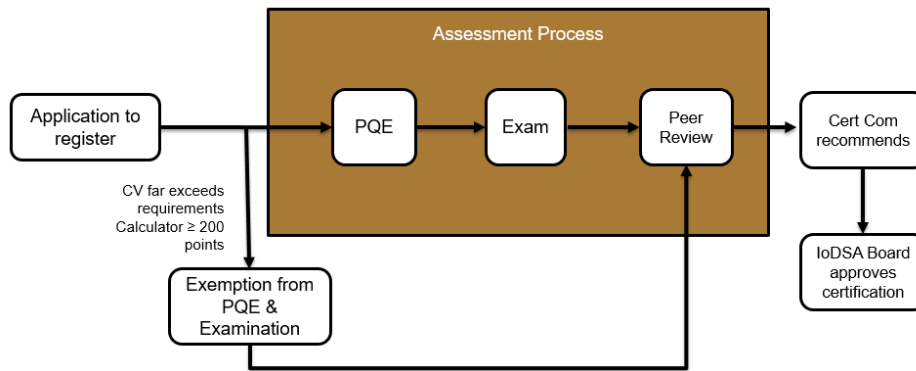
Assessment Process

Application to register

PQE

Exam

Peer Review

Cert Com recommends

CV far exceeds requirements Calculator ≥ 200 points

Exemption from PQE & Examination

IoDSA Board approves certification